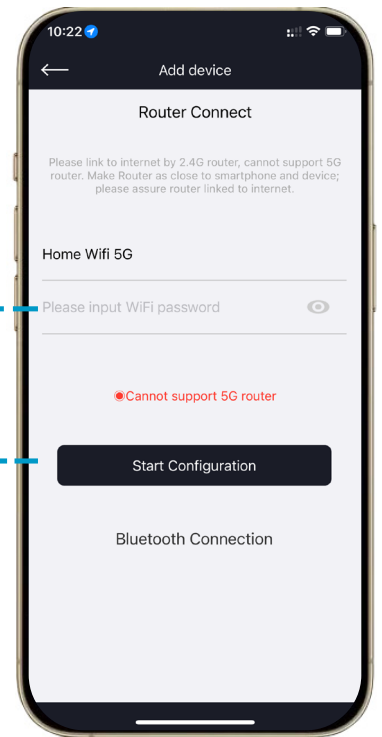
10:22

Add device

Router Connect

Please link to internet by 2.4G router, cannot support 5G router. Make Router as close to smartphone and device; please assure router linked to internet.

Home Wifi 5G

Please input WiFi password

Cannot support 5G router

Start Configuration

Bluetooth Connection